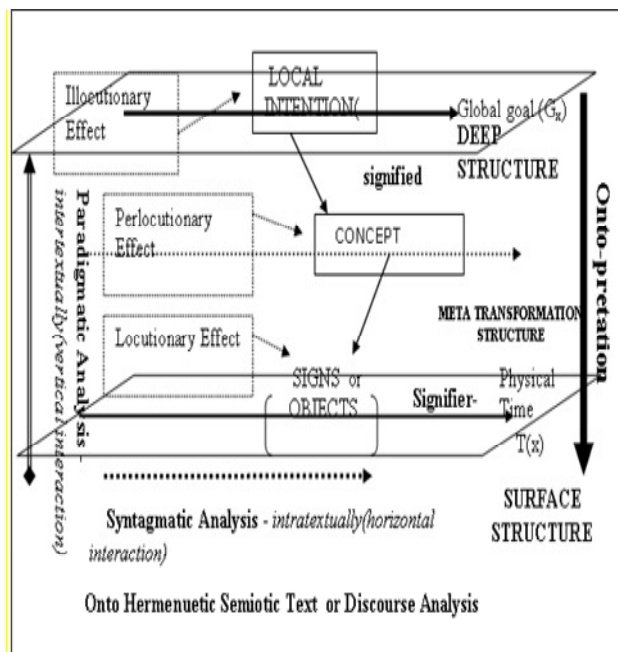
Illocutionary Effect

LOCAL INTENTION(

Global goal ($G_x$)
DEEP STRUCTURE

signified

Paradigmatic Analysis - intertextually(vertical interaction)

Perlocutionary Effect

CONCEPT

Onto-pretation

META TRANSFORMATION STRUCTURE

Locutionary Effect

SIGNS or OBJECTS

Signifier-

Physical Time
T(x)

SURFACE STRUCTURE

Syntagmatic Analysis - intratextually(horizontal interaction)

Onto Hermenuetic Semiotic Text or Discourse Analysis